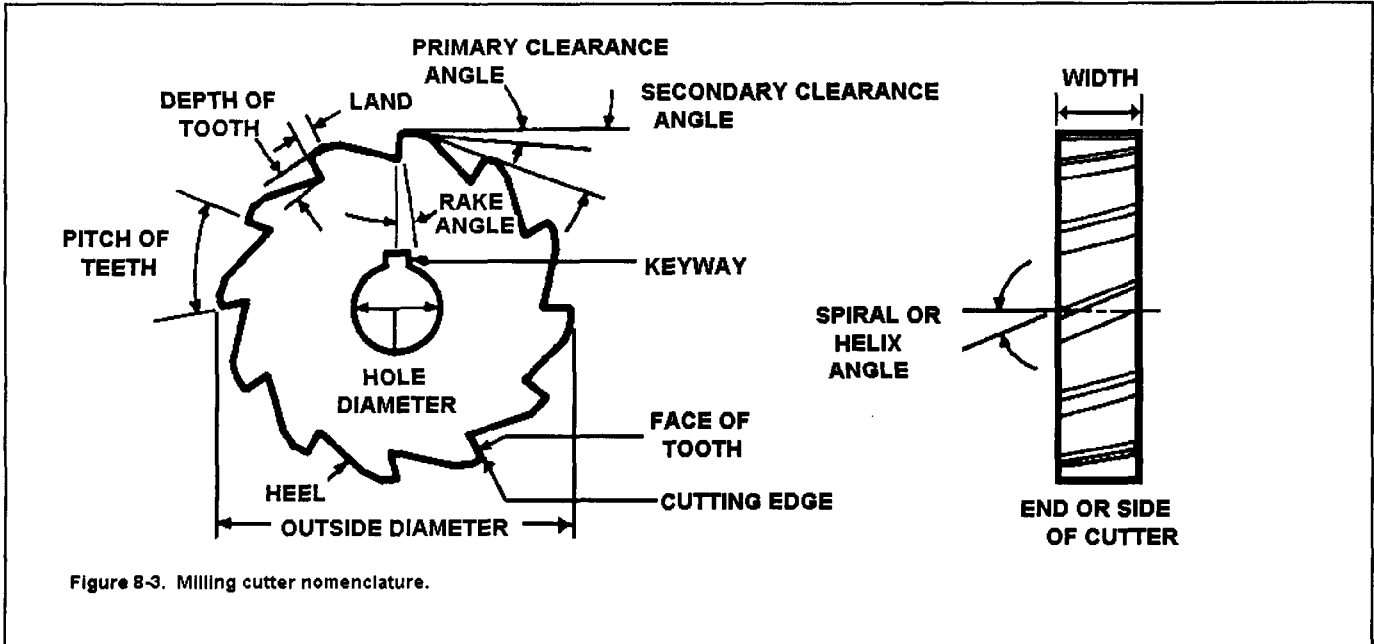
PRIMARY CLEARANCE ANGLE

SECONDARY CLEARANCE ANGLE

DEPTH OF TOOTH

LAND

WIDTH

RAKE ANGLE

PITCH OF TEETH

KEYWAY

SPIRAL OR HELIX ANGLE

HOLE DIAMETER

FACE OF TOOTH

HEEL

CUTTING EDGE

OUTSIDE DIAMETER

END OR SIDE OF CUTTER

Figure 8-3. Milling cutter nomenclature.